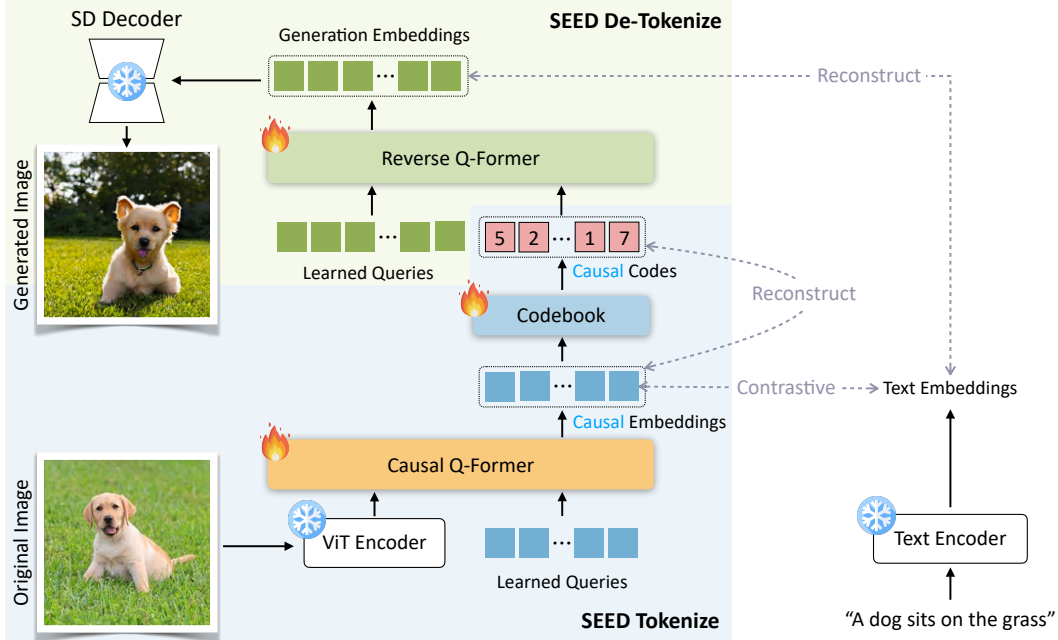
SD Decoder

SEED De-Tokenize

Generation Embeddings

···

Reconstruct

Generated Image

Reverse Q-Former

···

5 2 ··· 1 7

Learned Queries

Causal Codes

Reconstruct

Codebook

···

Contrastive

Text Embeddings

Causal Embeddings

Causal Q-Former

Original Image

ViT Encoder

···

Text Encoder

Learned Queries

SEED Tokenize

"A dog sits on the grass"